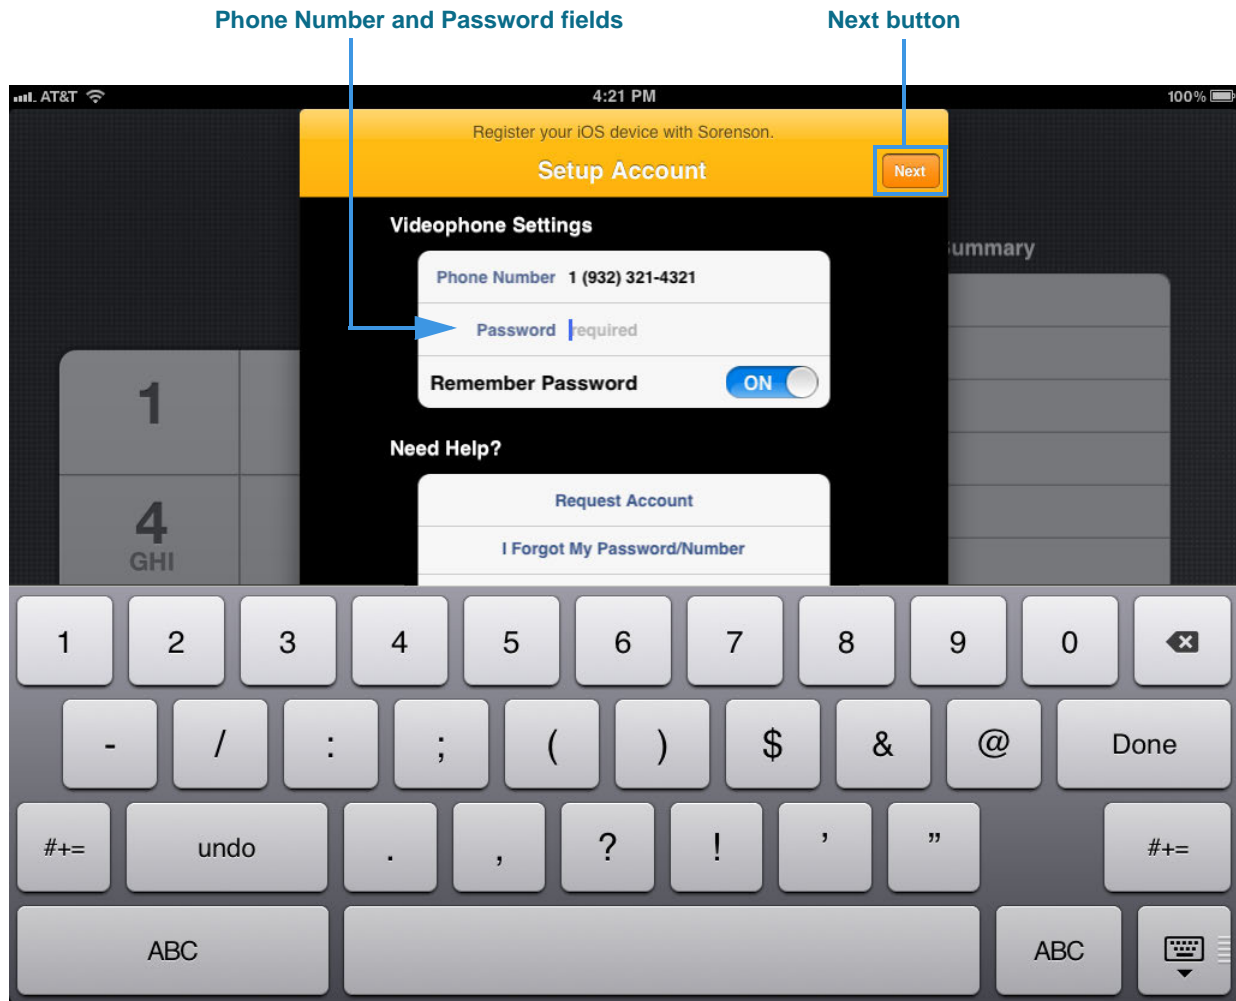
Phone Number and Password fields

Next button

AT&T 4:21 PM 100%

Register your iOS device with Sorenson.

Setup Account

Next

Videophone Settings

Phone Number 1 (932) 321-4321

Password required

Remember Password ON

Need Help?

Request Account

I Forgot My Password/Number

ummary

1

4
GHI

1 2 3 4 5 6 7 8 9 0

- / : ; ( ) $ & @ Done

#+= undo . , ? ! ' " #+=

ABC ABC